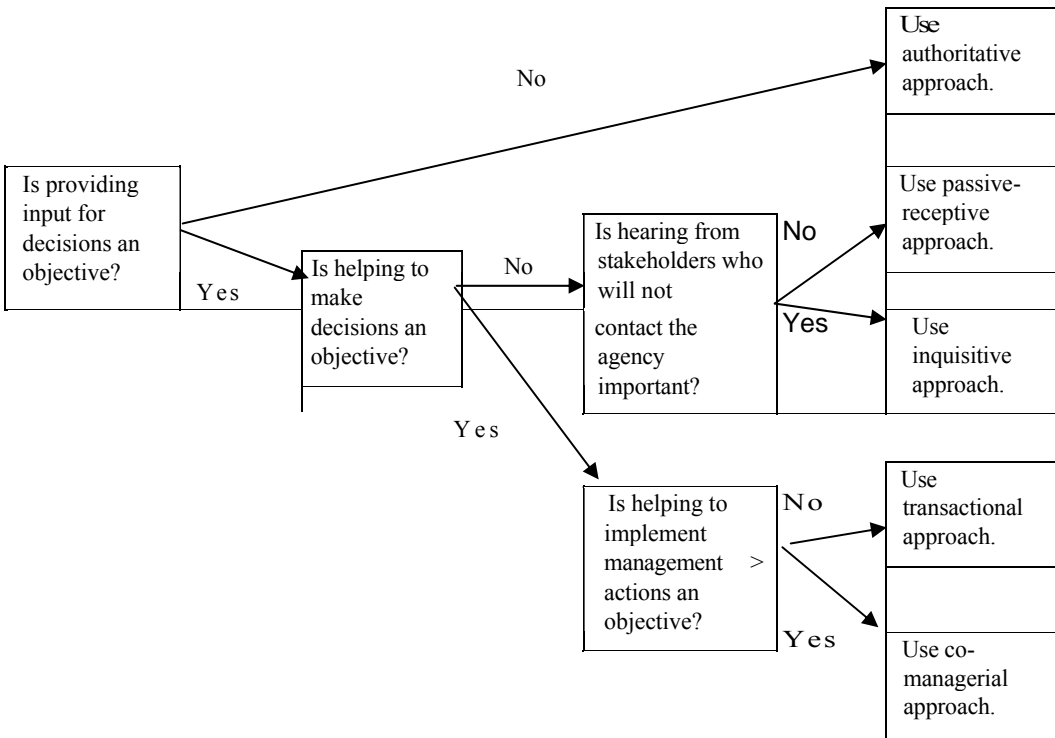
Use authoritative approach.

No

Is providing input for decisions an objective?

Yes

Is helping to make decisions an objective?

No

Is hearing from stakeholders who will not contact the agency important?

No

Use passive-receptive approach.

Yes

Use inquisitive approach.

Yes

Is helping to implement management actions an objective?

>

No

Use transactional approach.

Yes

Use co-managerial approach.